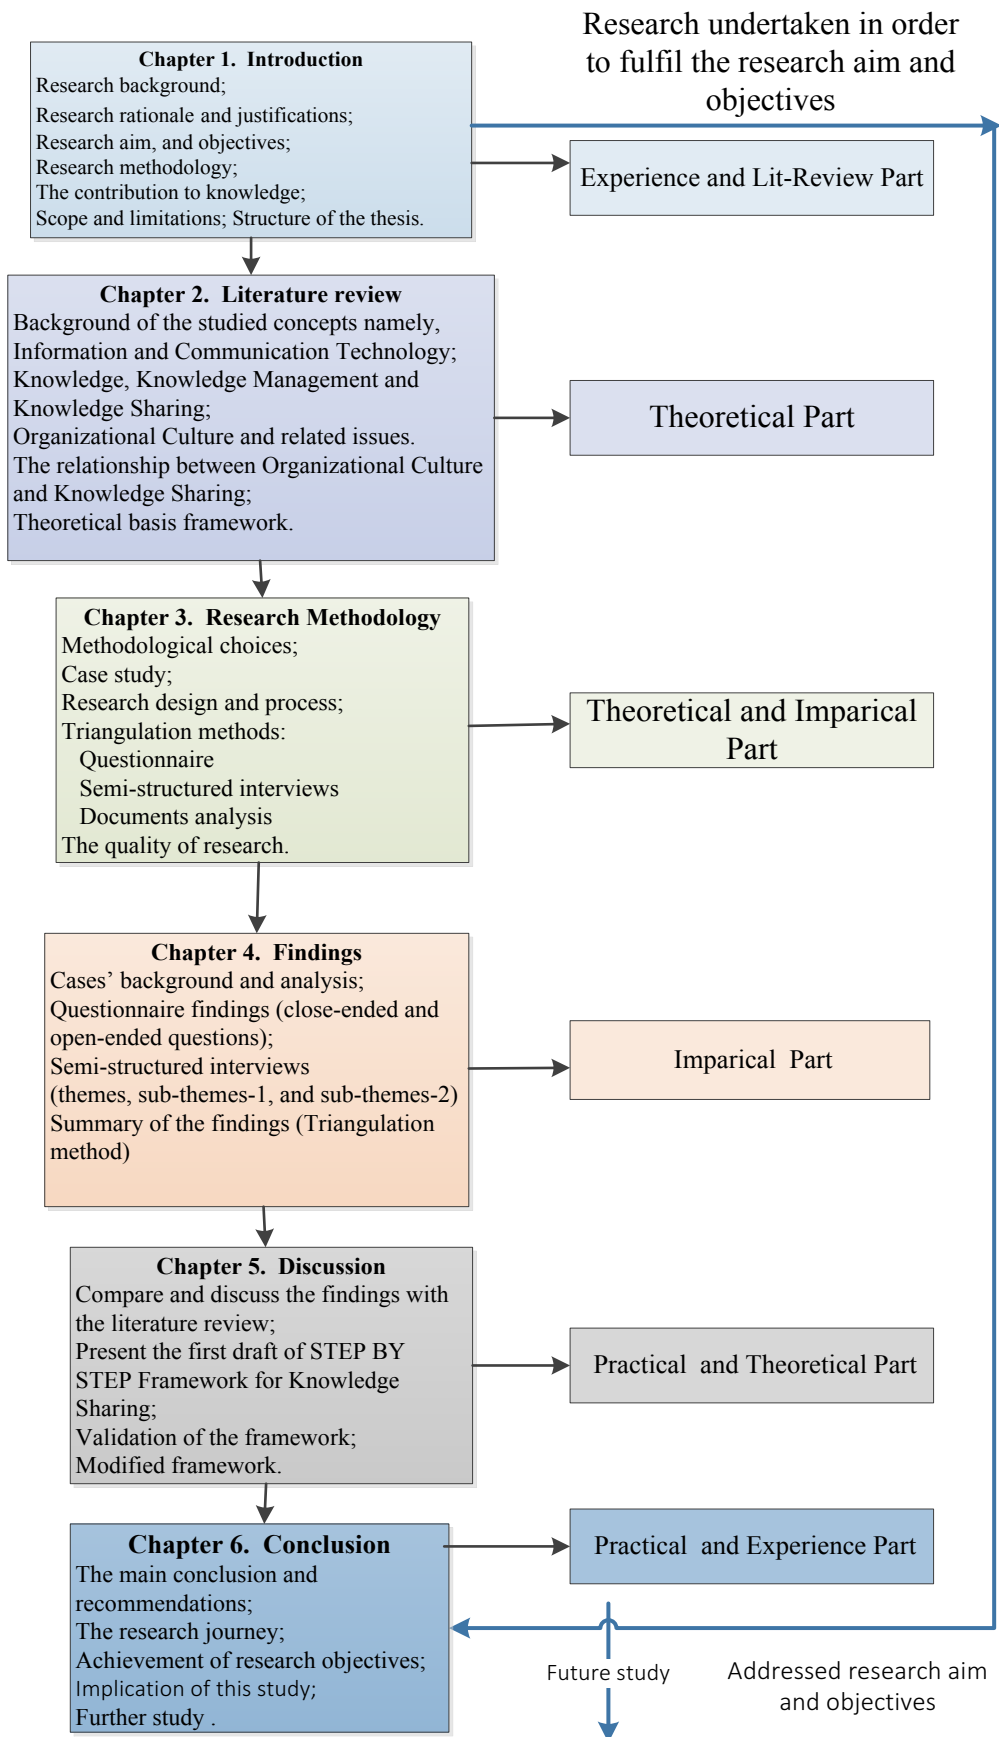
Research undertaken in order to fulfil the research aim and objectives

**Chapter 1. Introduction**
Research background;
Research rationale and justifications;
Research aim, and objectives;
Research methodology;
The contribution to knowledge;
Scope and limitations; Structure of the thesis.

Experience and Lit-Review Part

**Chapter 2. Literature review**
Background of the studied concepts namely, Information and Communication Technology;
Knowledge, Knowledge Management and Knowledge Sharing;
Organizational Culture and related issues.
The relationship between Organizational Culture and Knowledge Sharing;
Theoretical basis framework.

Theoretical Part

**Chapter 3. Research Methodology**
Methodological choices;
Case study;
Research design and process;
Triangulation methods:
Questionnaire
Semi-structured interviews
Documents analysis
The quality of research.

Theoretical and Imparical Part

**Chapter 4. Findings**
Cases' background and analysis;
Questionnaire findings (close-ended and open-ended questions);
Semi-structured interviews
(themes, sub-themes-1, and sub-themes-2)
Summary of the findings (Triangulation method)

Imparical Part

**Chapter 5. Discussion**
Compare and discuss the findings with the literature review;
Present the first draft of STEP BY STEP Framework for Knowledge Sharing;
Validation of the framework;
Modified framework.

Practical and Theoretical Part

**Chapter 6. Conclusion**
The main conclusion and recommendations;
The research journey;
Achievement of research objectives;
Implication of this study;
Further study .

Practical and Experience Part

Future study

Addressed research aim and objectives